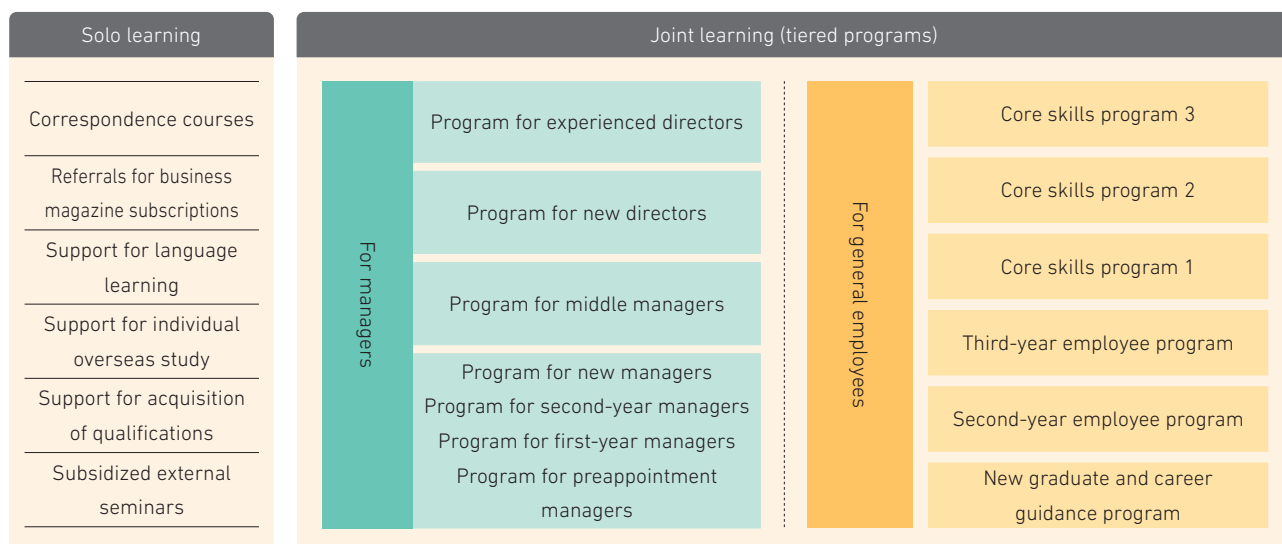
Solo learning

Correspondence courses

Referrals for business magazine subscriptions

Support for language learning

Support for individual overseas study

Support for acquisition of qualifications

Subsidized external seminars

Joint learning (tiered programs)

For managers

Program for experienced directors

Program for new directors

Program for middle managers

Program for new managers
Program for second-year managers
Program for first-year managers
Program for preappointment managers

For general employees

Core skills program 3

Core skills program 2

Core skills program 1

Third-year employee program

Second-year employee program

New graduate and career guidance program